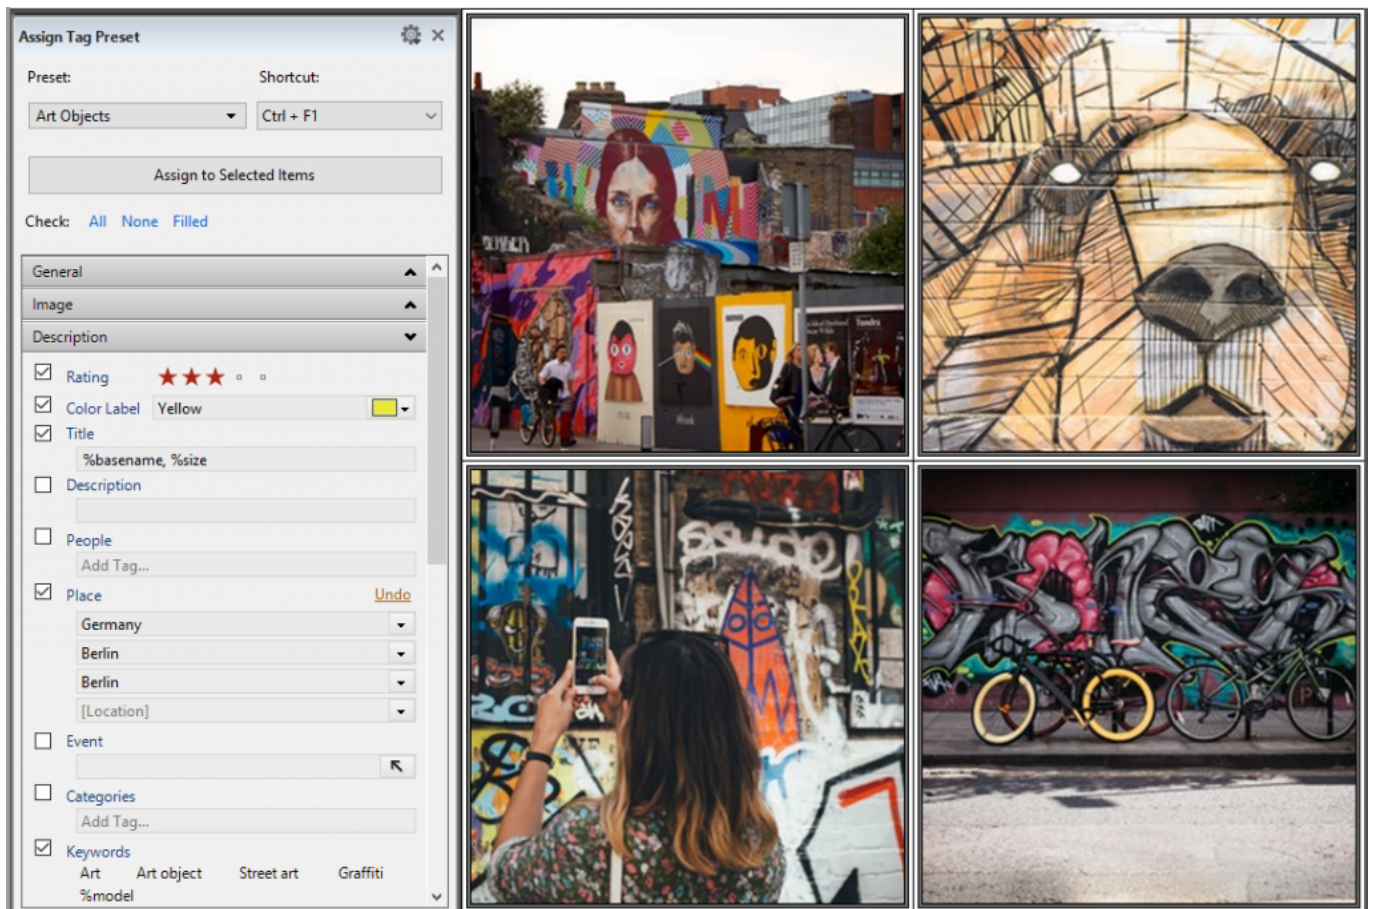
Assign Tag Preset

Preset:

Shortcut:

Art Objects

Ctrl + F1

Assign to Selected Items

Check: All None Filled

General

Image

Description

Rating

Color Label Yellow

Title

%basename, %size

Description

People

Add Tag...

Place Undo

Germany

Berlin

Berlin

[Location]

Event

Categories

Add Tag...

Keywords

Art Art object Street art Graffiti

%model